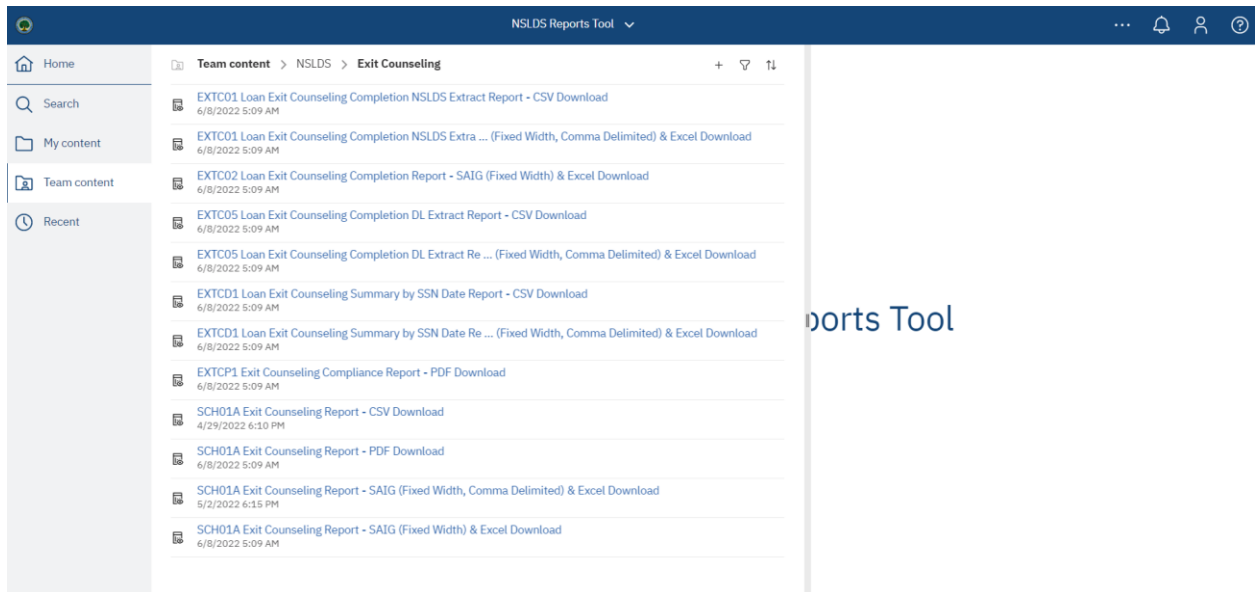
NSLDS Reports Tool

Home
Search
My content
Team content
Recent

Team content > NSLDS > Exit Counseling

EXTC01 Loan Exit Counseling Completion NSLDS Extract Report - CSV Download
6/8/2022 5:09 AM

EXTC01 Loan Exit Counseling Completion NSLDS Extra ... (Fixed Width, Comma Delimited) & Excel Download
6/8/2022 5:09 AM

EXTC02 Loan Exit Counseling Completion Report - SAIG (Fixed Width) & Excel Download
6/8/2022 5:09 AM

EXTC05 Loan Exit Counseling Completion DL Extract Report - CSV Download
6/8/2022 5:09 AM

EXTC05 Loan Exit Counseling Completion DL Extract Re ... (Fixed Width, Comma Delimited) & Excel Download
6/8/2022 5:09 AM

EXTCD1 Loan Exit Counseling Summary by SSN Date Report - CSV Download
6/8/2022 5:09 AM

EXTCD1 Loan Exit Counseling Summary by SSN Date Re ... (Fixed Width, Comma Delimited) & Excel Download
6/8/2022 5:09 AM

EXTCP1 Exit Counseling Compliance Report - PDF Download
6/8/2022 5:09 AM

SCH01A Exit Counseling Report - CSV Download
4/29/2022 6:10 PM

SCH01A Exit Counseling Report - PDF Download
6/8/2022 5:09 AM

SCH01A Exit Counseling Report - SAIG (Fixed Width, Comma Delimited) & Excel Download
5/2/2022 6:15 PM

SCH01A Exit Counseling Report - SAIG (Fixed Width) & Excel Download
6/8/2022 5:09 AM

ports Tool